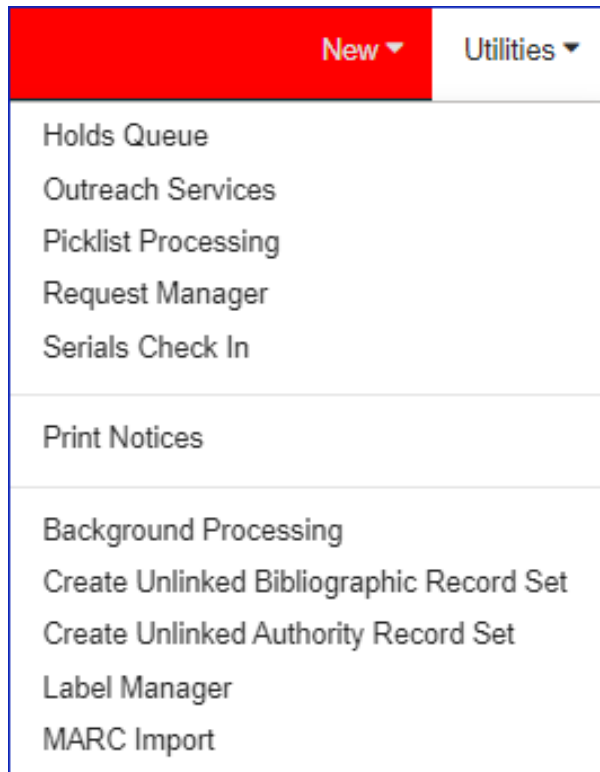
New ▾ Utilities ▾

Holds Queue
Outreach Services
Picklist Processing
Request Manager
Serials Check In

Print Notices

Background Processing
Create Unlinked Bibliographic Record Set
Create Unlinked Authority Record Set
Label Manager
MARC Import